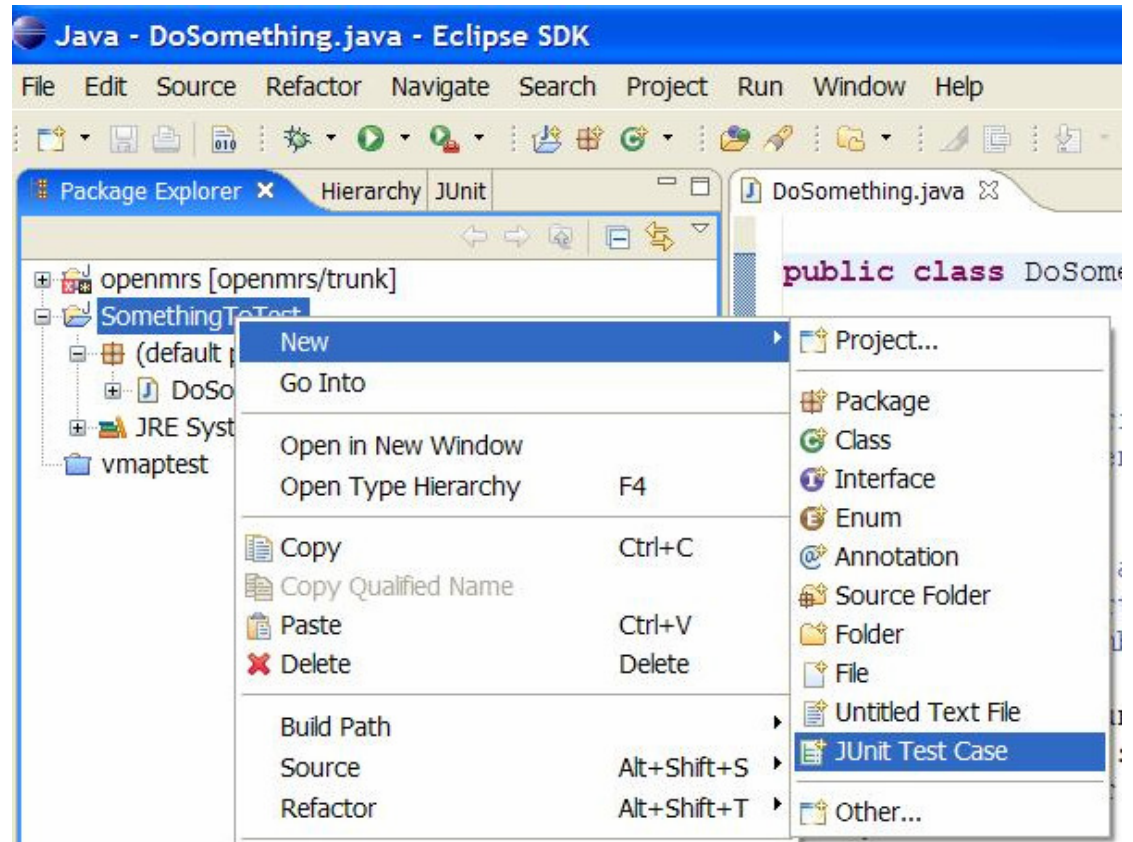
Java - DoSomething.java - Eclipse SDK

File Edit Source Refactor Navigate Search Project Run Window Help

Package Explorer Hierarchy JUnit

DoSomething.java

openmrs [openmrs/trunk]
SomethingToTest
(default p
DoSo
JRE Syst
vmaptest

public class DoSome

New
Go Into
Open in New Window
Open Type Hierarchy F4
Copy Ctrl+C
Copy Qualified Name
Paste Ctrl+V
Delete Delete
Build Path
Source Alt+Shift+S
Refactor Alt+Shift+T

Project...
Package
Class
Interface
Enum
Annotation
Source Folder
Folder
File
Untitled Text File
JUnit Test Case
Other...